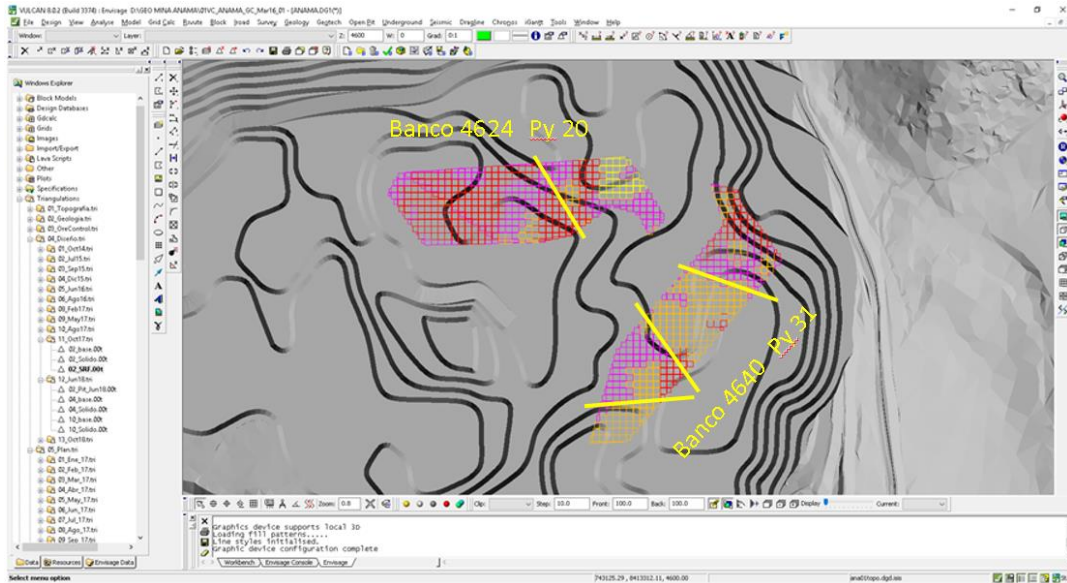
VULCAN 8.0.2 (Build 3374) : Envisage D:\GEO MINA ANAMA\VC_ANAMA_GC_Mar16_01 - [ANAMA.DG1(*)]

File Design View Analyse Model Grid Calc Ruvute Block Inved Survey Geology Geotech Open Pit Underground Seismic Dragline Chronos iGantt Tools Window Help

Window: Layer: Z: 4600 W: 0 Grad: 0.1

Windows Explorer
Block Models
Design Databases
Gdcalc
Grids
Images
Import/Export
Lava Scripts
Other
Plots
Specifications
Triangulations
01_Topografia.tri
02_Geologia.tri
03_OreControl.tri
04_Diseño.tri
01_Oct14.tri
02_Jul15.tri
03_Sep15.tri
04_Dic15.tri
05_Jun16.tri
06_Ago16.tri
08_Feb17.tri
09_May17.tri
10_Ago17.tri
11_Oct17.tri
02_base.00t
02_Solido.00t
02_SRF.00t
12_Jun18.tri
02_Pit_Jun18.00t
04_base.00t
04_Solido.00t
10_base.00t
10_Solido.00t
13_Oct18.tri
05_Plan.tri
01_Ene_17.tri
02_Feb_17.tri
03_Mar_17.tri
04_Abr_17.tri
05_May_17.tri
06_Jun_17.tri
07_Jul_17.tri
08_Ago_17.tri
09_Sep_17.tri

Data Resources Envisage Data

Banco 4624 Pv 20

Banco 4640 Pv 31

Zoom: 0.8 Clip: Step: 10.0 Front: 100.0 Back: 100.0 Display Current:

Graphics device supports local 3D
Loading fill patterns.....
Line styles initialised.
Graphic device configuration complete

Workbench Envisage Console Envisage

Select menu option 743125.29 , 8413312.11, 4600.00 jana01topo.dgd.isis